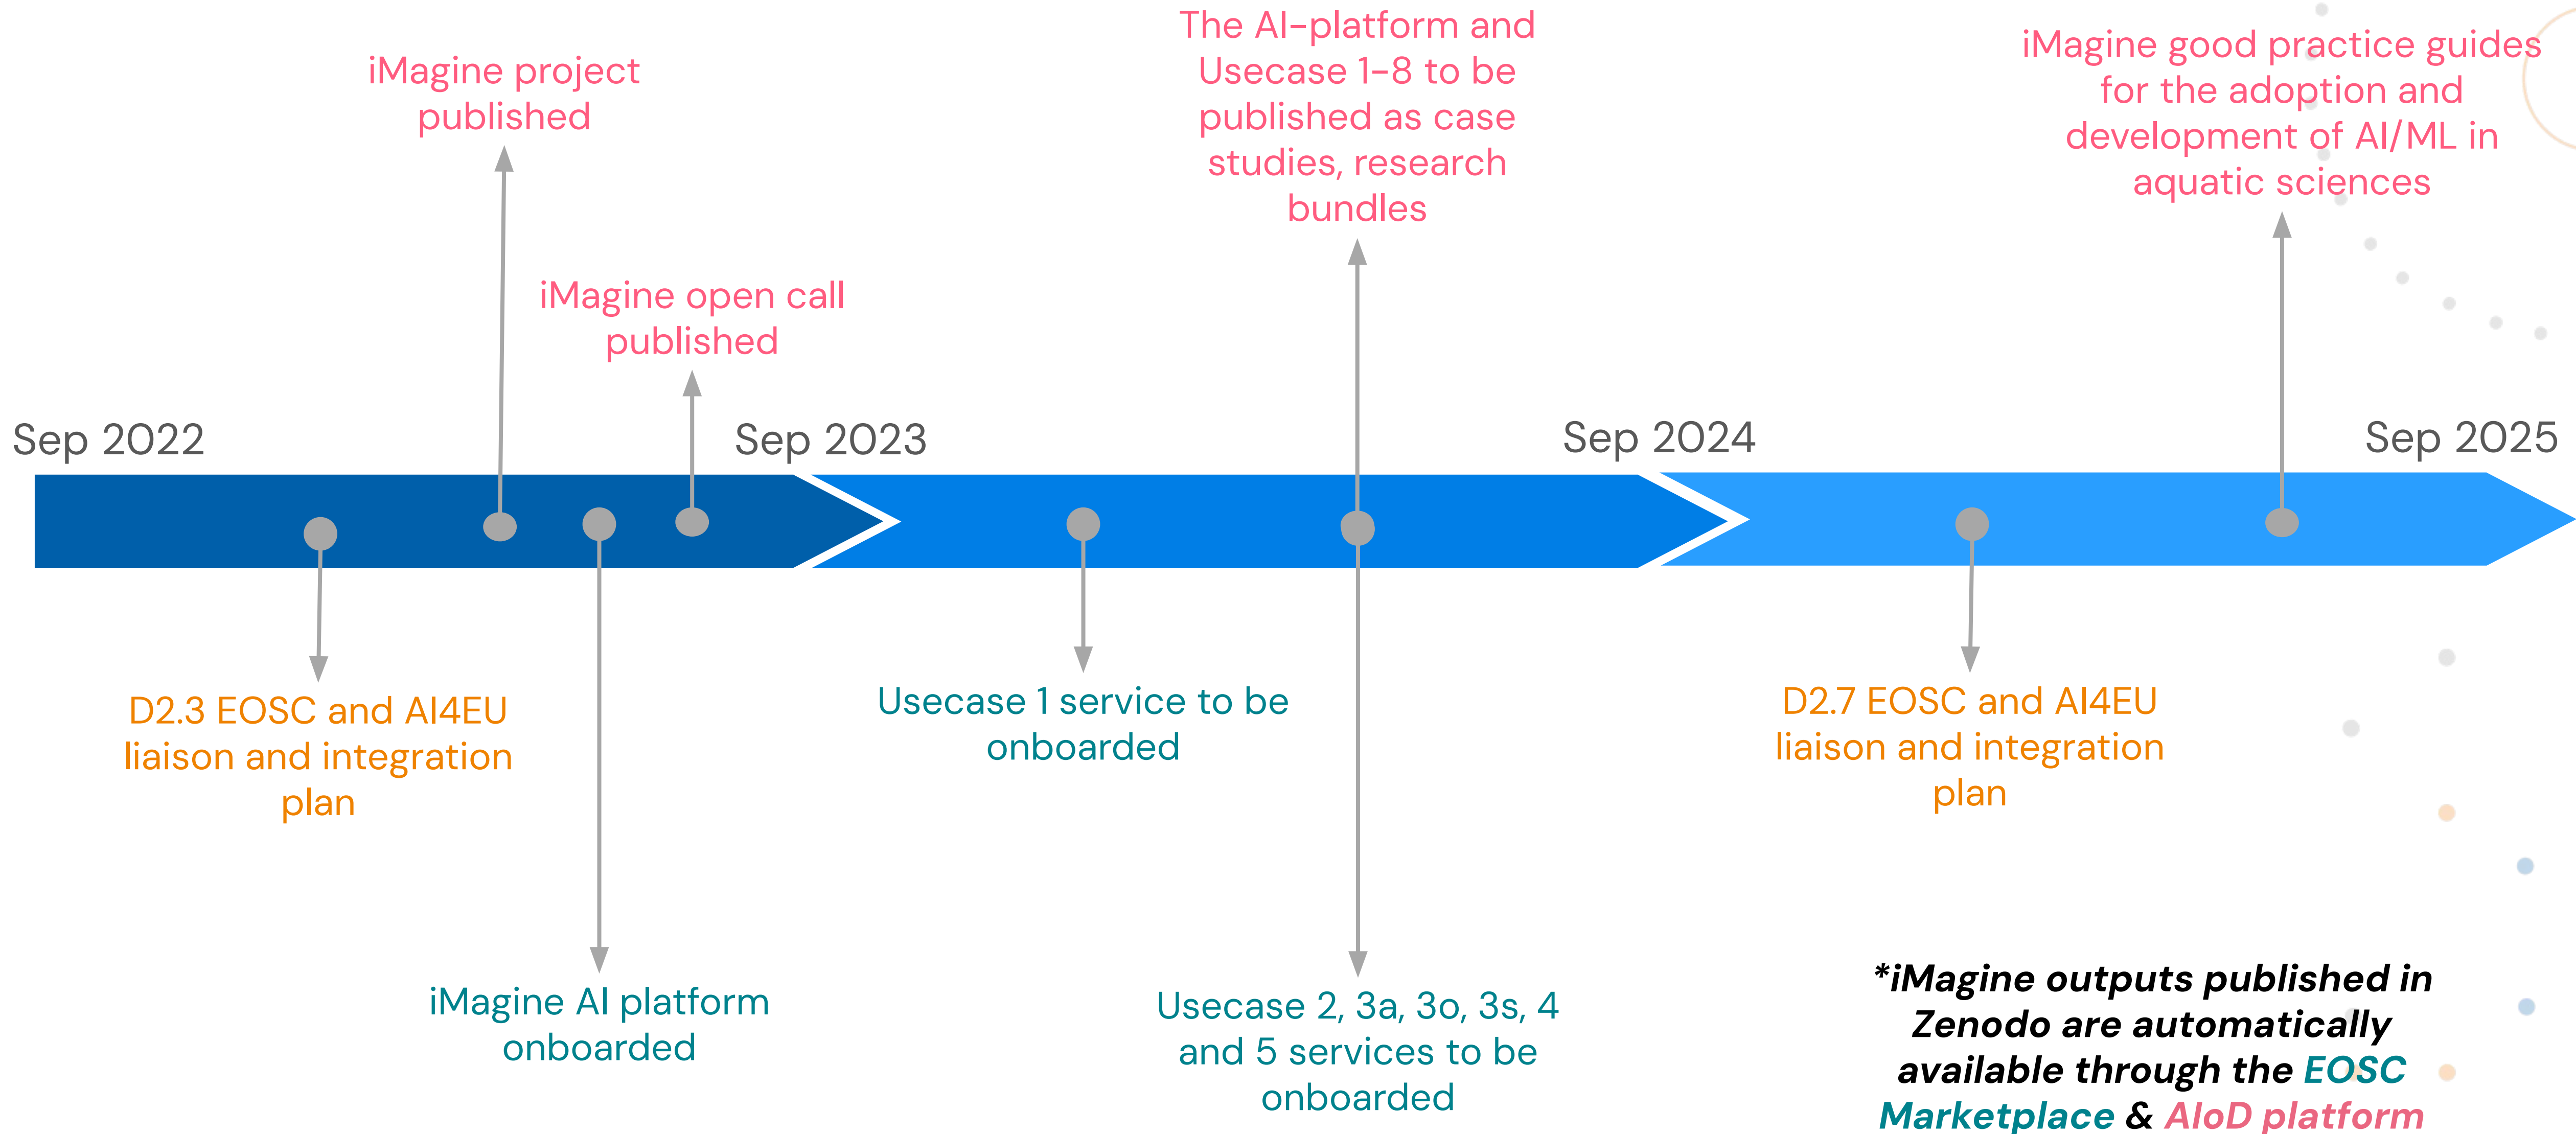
iMagine project published

The AI-platform and Usecase 1-8 to be published as case studies, research bundles

iMagine good practice guides for the adoption and development of AI/ML in aquatic sciences

iMagine open call published

Sep 2022

Sep 2023

Sep 2024

Sep 2025

D2.3 EOSC and AI4EU liaison and integration plan

Usecase 1 service to be onboarded

D2.7 EOSC and AI4EU liaison and integration plan

iMagine AI platform onboarded

Usecase 2, 3a, 3o, 3s, 4 and 5 services to be onboarded

*iMagine outputs published in Zenodo are automatically available through the EOSC Marketplace & AIoD platform